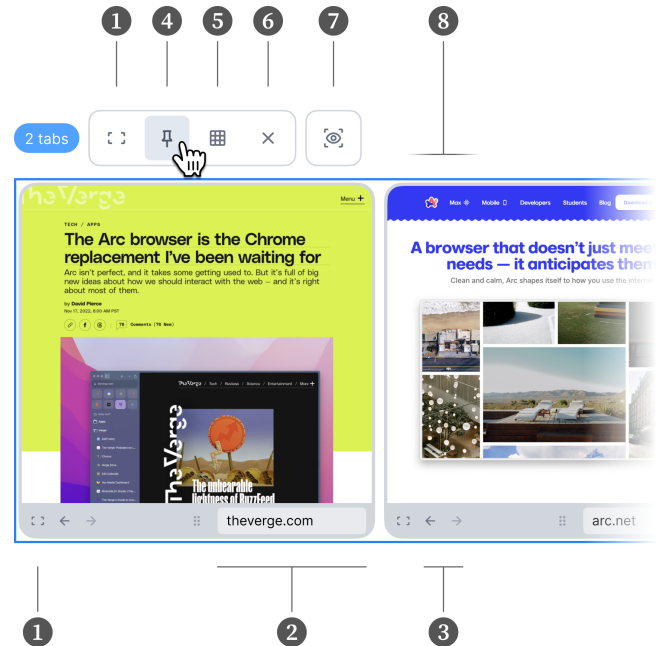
1 4 5 6 7 8

2 tabs

TheVerge

Menu +

TECH / APPS

The Arc browser is the Chrome replacement I've been waiting for

Arc isn't perfect, and it takes some getting used to. But it's full of big new ideas about how we should interact with the web – and it's right about most of them.

by David Pierce
Nov 17, 2022, 8:00 AM PST

78 Comments (78 New)

TheVerge

The unbearable lightness of BuzzFeed

theverge.com

Max
Mobile
Developers
Students
Blog

A browser that doesn't just mee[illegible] needs — it anticipates them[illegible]

Clean and calm, Arc shapes itself to how you use the interne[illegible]

arc.net

1 2 3